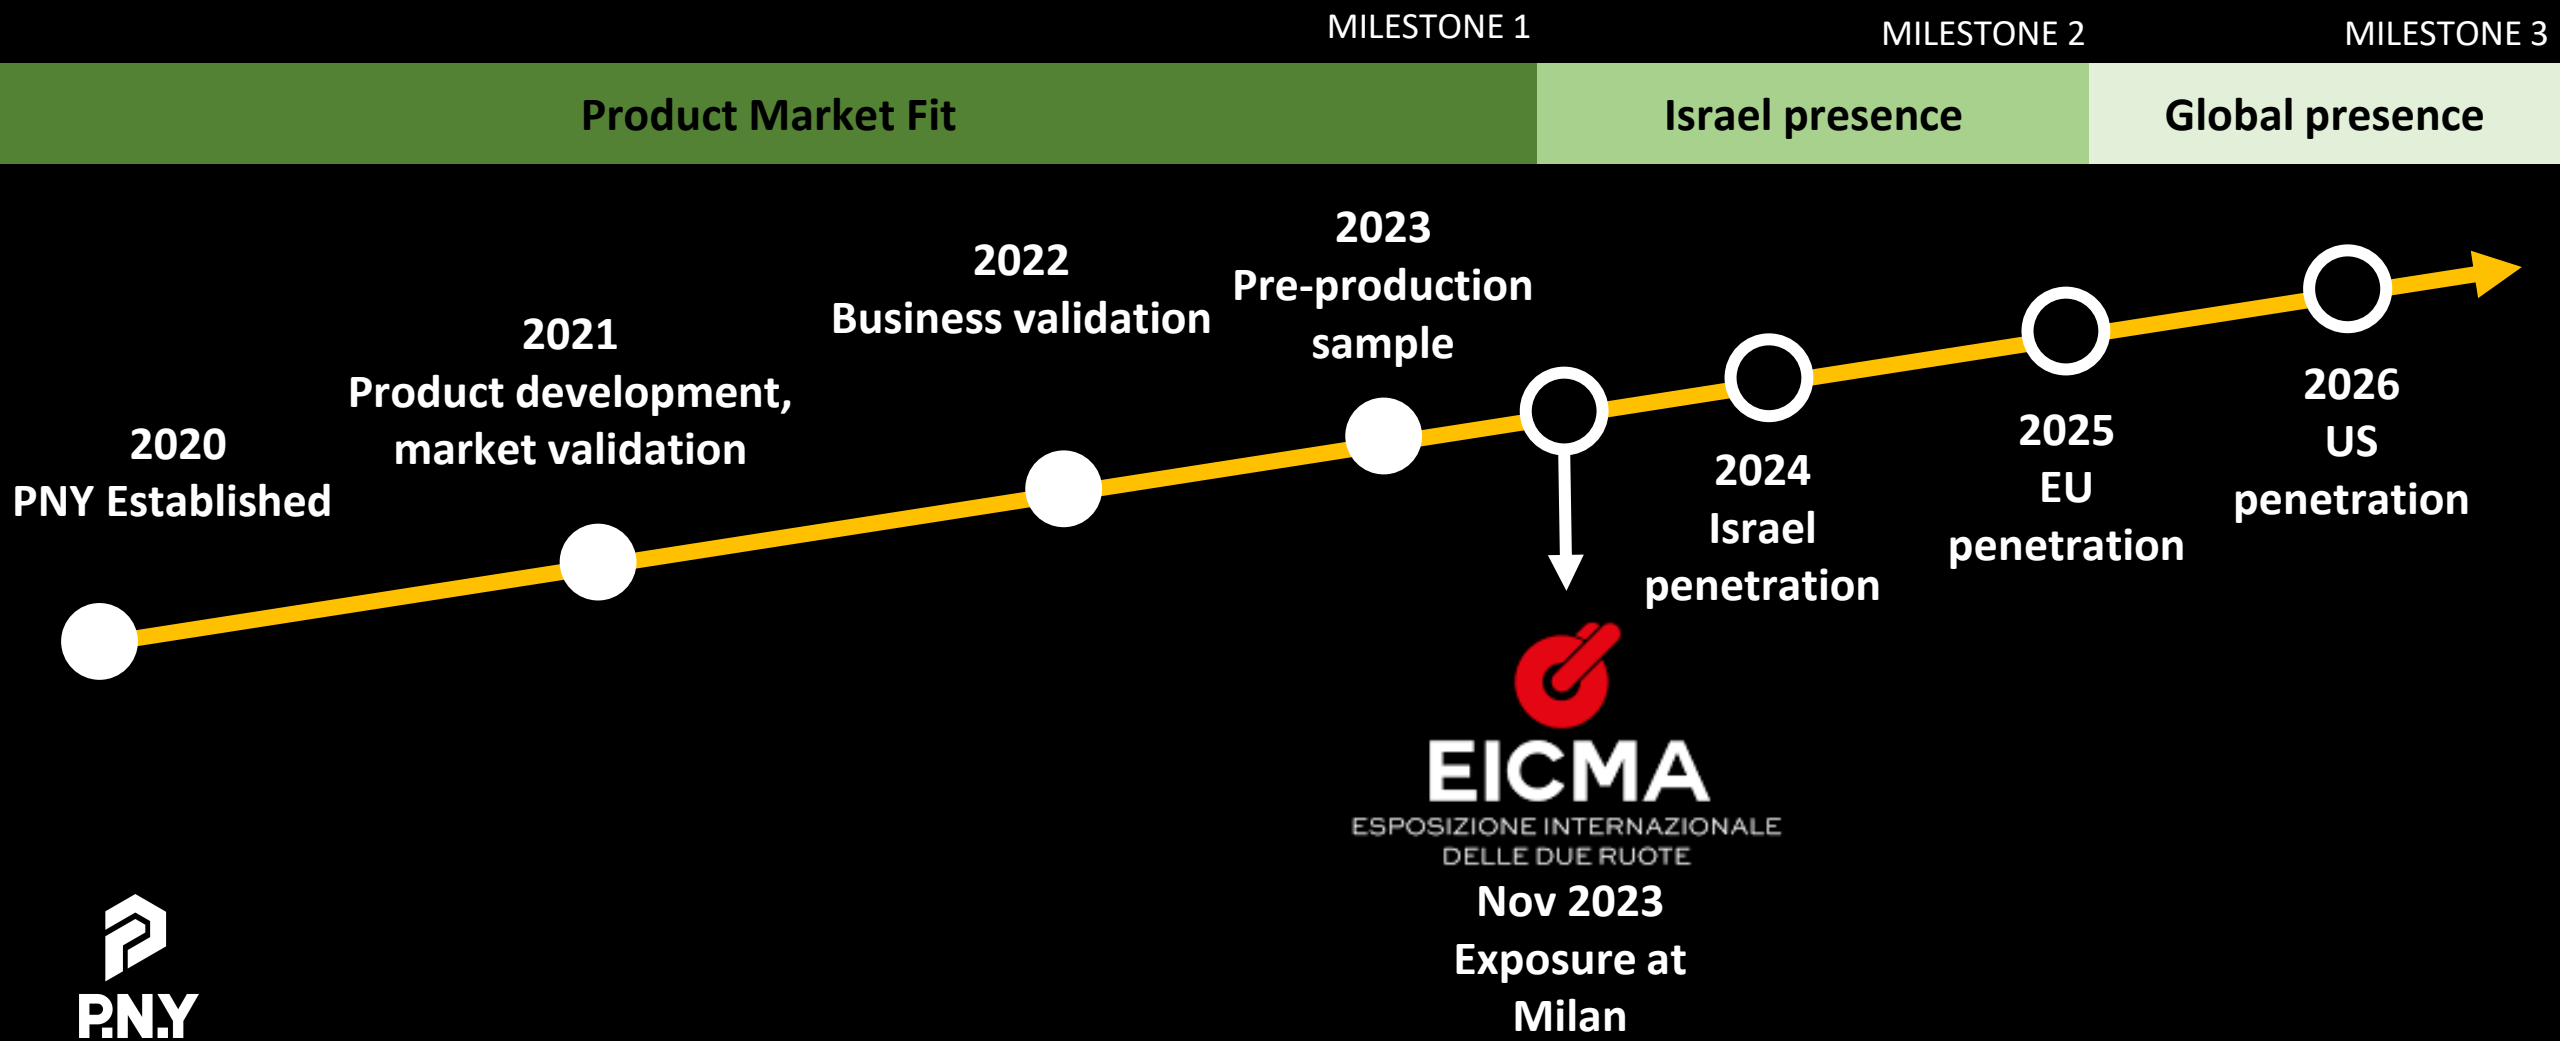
MILESTONE 1 MILESTONE 2 MILESTONE 3

Product Market Fit

Israel presence

Global presence

2020
PNY Established

2021
Product development, market validation

2022
Business validation

2023
Pre-production sample

2024
Israel penetration

2025
EU penetration

2026
US penetration

EICMA
ESPOSIZIONE INTERNAZIONALE DELLE DUE RUOTE

Nov 2023
Exposure at Milan

P.N.Y